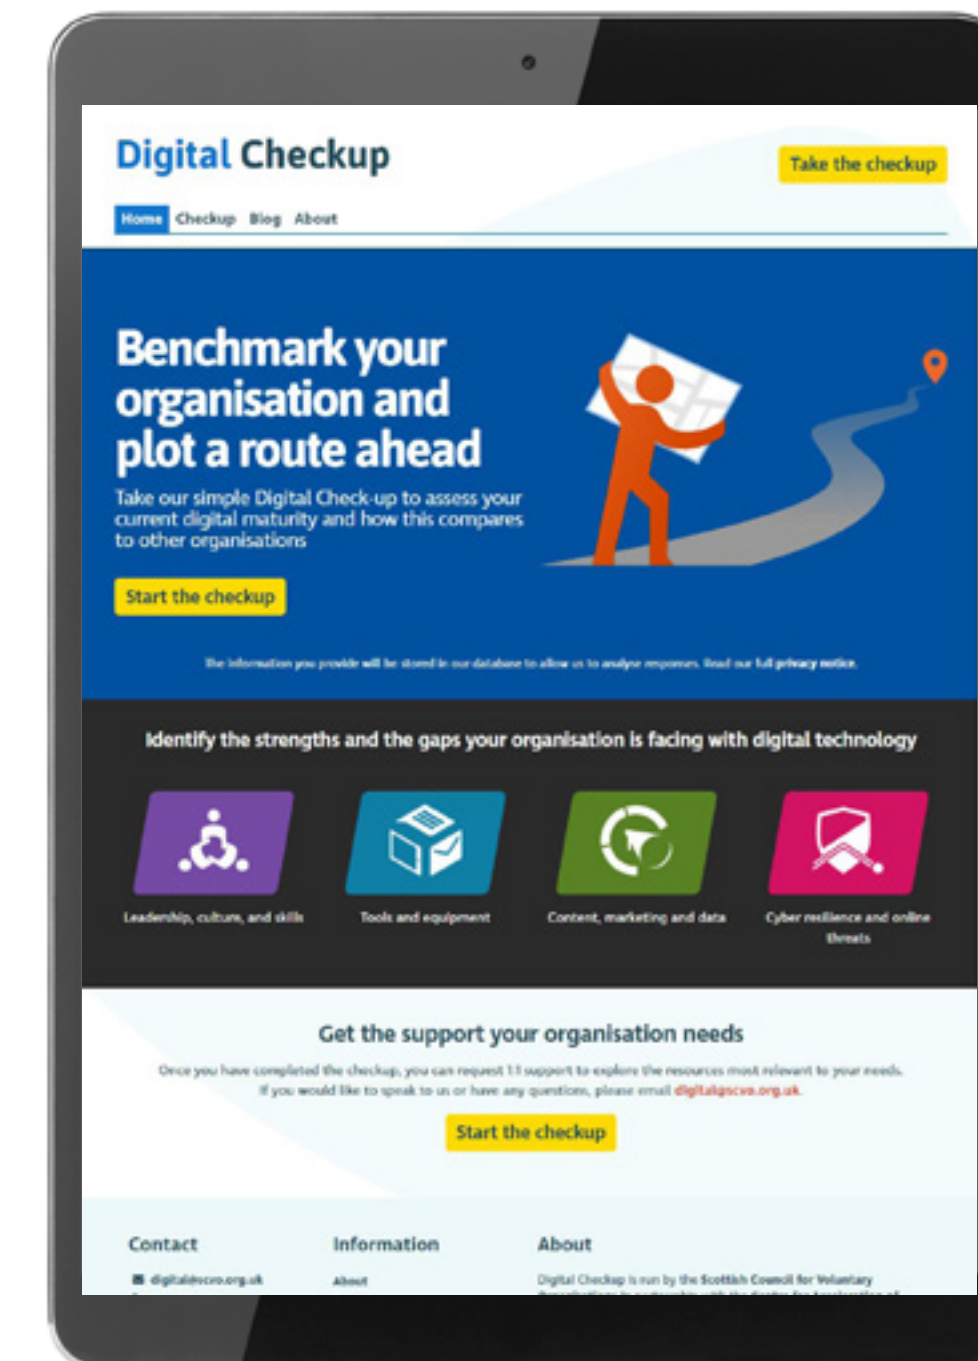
Digital Checkup

Take the checkup

Home Checkup Blog About

Benchmark your organisation and plot a route ahead

Take our simple Digital Check-up to assess your current digital maturity and how this compares to other organisations

Start the checkup

The information you provide will be stored in our database to allow us to analyse responses. Read our full privacy notice.

Identify the strengths and the gaps your organisation is facing with digital technology

Leadership, culture, and skills

Tools and equipment

Content, marketing and data

Cyber resilience and online threats

Get the support your organisation needs

Once you have completed the checkup, you can request 1:1 support to explore the resources most relevant to your needs. If you would like to speak to us or have any questions, please email digital@scvo.org.uk.

Start the checkup

Contact

digital@scvo.org.uk

Information

About

About

Digital Checkup is run by the Scottish Council for Voluntary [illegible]